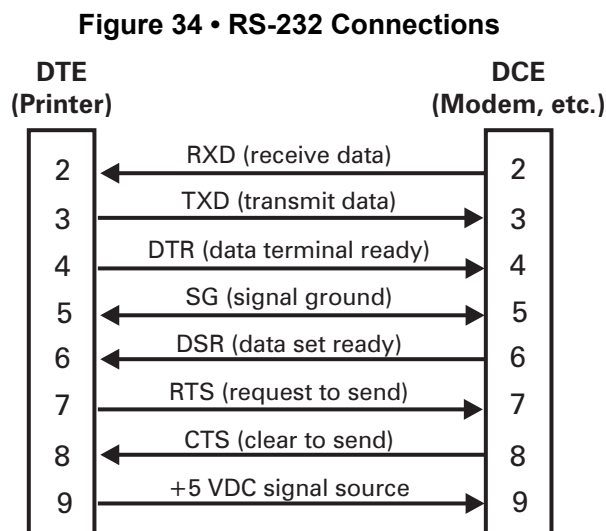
Figure 34 • RS-232 Connections

DTE
(Printer)

DCE
(Modem, etc.)

2 RXD (receive data) 2
3 TXD (transmit data) 3
4 DTR (data terminal ready) 4
5 SG (signal ground) 5
6 DSR (data set ready) 6
7 RTS (request to send) 7
8 CTS (clear to send) 8
9 +5 VDC signal source 9